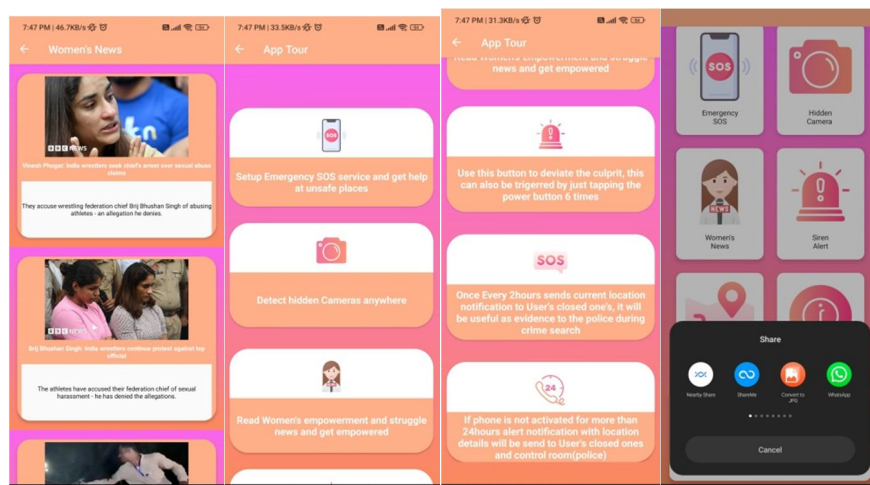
7:47 PM | 46.7KB/s

Women's News

BBC NEWS

Vinesh Phogat: India wrestlers seek chief's arrest over sexual abuse claims

They accuse wrestling federation chief Brij Bhushan Singh of abusing athletes - an allegation he denies.

BBC NEWS

Brij Bhushan Singh: India wrestlers continue protest against top official

The athletes have accused their federation chief of sexual harassment - he has denied the allegations.

7:47 PM | 33.5KB/s

App Tour

SOS

Setup Emergency SOS service and get help at unsafe places

Detect hidden Cameras anywhere

Read Women's empowerment and struggle news and get empowered

7:47 PM | 31.3KB/s

App Tour

Read Women's empowerment and struggle news and get empowered

SOS

Use this button to deviate the culprit, this can also be trigerred by just tapping the power button 6 times

SOS

Once Every 2hours sends current location notification to User's closed one's, it will be useful as evidence to the police during crime search

24

If phone is not activated for more than 24hours alert notification with location details will be send to User's closed ones and control room(police)

SOS

Emergency SOS

Hidden Camera

NEWS

Women's News

Siren Alert

Share

Nearby Share

ShareMe

Convert to JPG

WhatsApp

Cancel